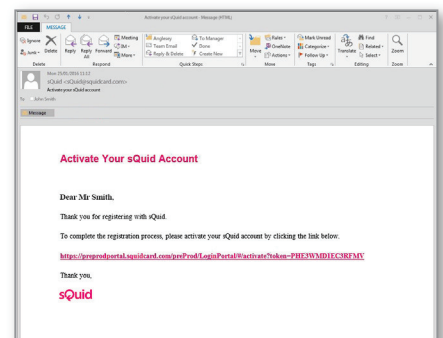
Activate your sQuid account - Message (HTML)

FILE MESSAGE

Ignore Junk Delete Reply Reply All Forward Meeting IM More

Delete Respond

Anglesey Team Email Reply & Delete To Manager Done Create New

Quick Steps

Move Rules OneNote Actions

Move

Mark Unread Categorize Follow Up

Tags

Translate Find Related Select

Editing

Zoom

Zoom

Mon 25/01/2016 11:13
sQuid <sQuid@squidcard.com>
Activate your sQuid account
To John Smith

Message

Activate Your sQuid Account

Dear Mr Smith,

Thank you for registering with sQuid.

To complete the registration process, please activate your sQuid account by clicking the link below.

https://preprodportal.squidcard.com/preProd/LoginPortal/#/activate?token=PHE3WMD1EC3RFMV

Thank you,

sQuid